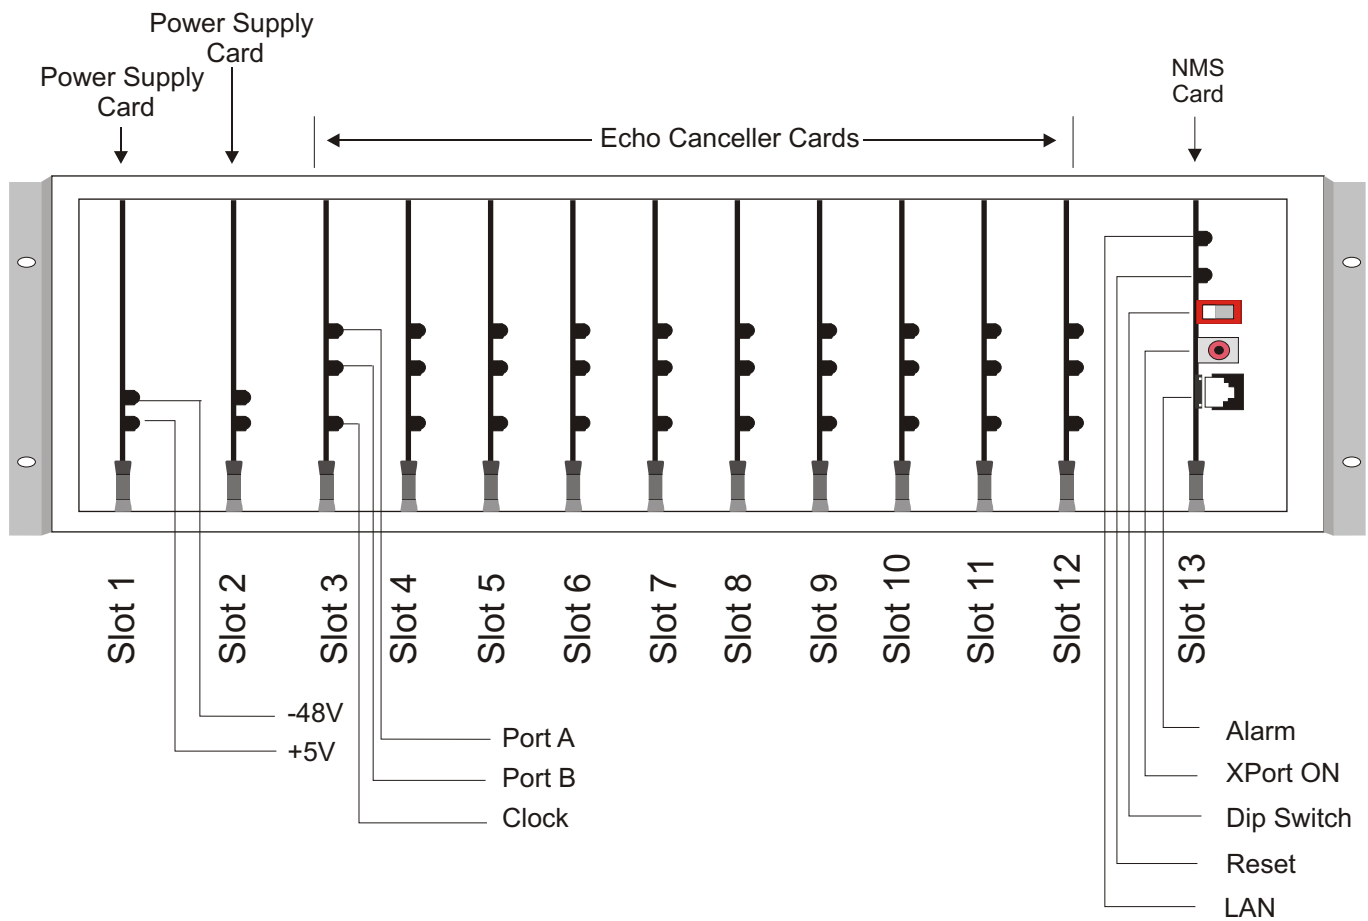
Power Supply Card

Power Supply Card

Echo Canceller Cards

NMS Card

Slot 1

Slot 2

Slot 3

Slot 4

Slot 5

Slot 6

Slot 7

Slot 8

Slot 9

Slot 10

Slot 11

Slot 12

Slot 13

-48V

+5V

Port A

Port B

Clock

Alarm

XPort ON

Dip Switch

Reset

LAN